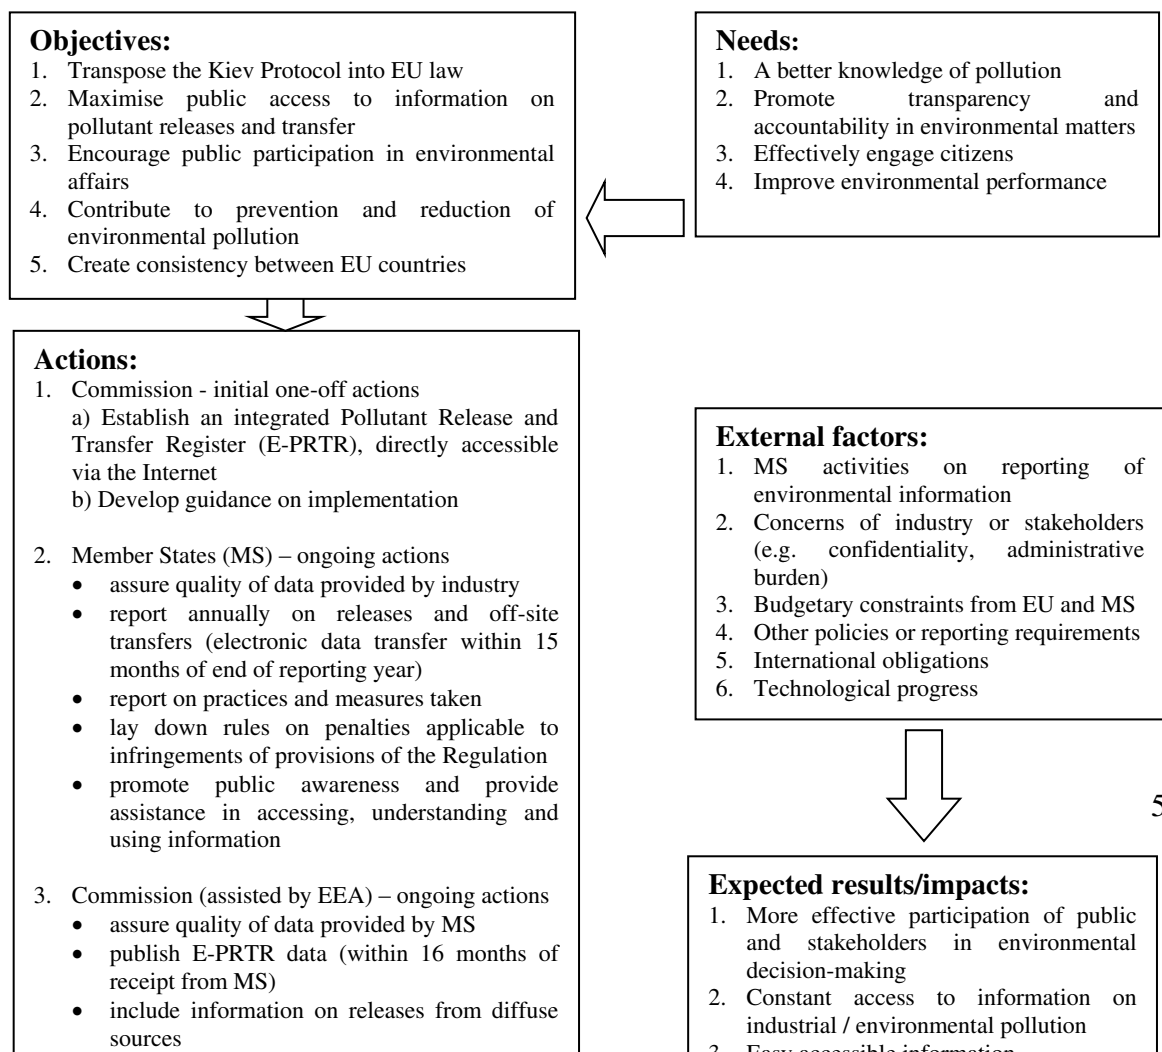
**Objectives:**
1. Transpose the Kiev Protocol into EU law
2. Maximise public access to information on pollutant releases and transfer
3. Encourage public participation in environmental affairs
4. Contribute to prevention and reduction of environmental pollution
5. Create consistency between EU countries

**Needs:**
1. A better knowledge of pollution
2. Promote transparency and accountability in environmental matters
3. Effectively engage citizens
4. Improve environmental performance

**Actions:**
1. Commission - initial one-off actions
a) Establish an integrated Pollutant Release and Transfer Register (E-PRTR), directly accessible via the Internet
b) Develop guidance on implementation

2. Member States (MS) – ongoing actions
- assure quality of data provided by industry
- report annually on releases and off-site transfers (electronic data transfer within 15 months of end of reporting year)
- report on practices and measures taken
- lay down rules on penalties applicable to infringements of provisions of the Regulation
- promote public awareness and provide assistance in accessing, understanding and using information

3. Commission (assisted by EEA) – ongoing actions
- assure quality of data provided by MS
- publish E-PRTR data (within 16 months of receipt from MS)
- include information on releases from diffuse sources

**External factors:**
1. MS activities on reporting of environmental information
2. Concerns of industry or stakeholders (e.g. confidentiality, administrative burden)
3. Budgetary constraints from EU and MS
4. Other policies or reporting requirements
5. International obligations
6. Technological progress

5

**Expected results/impacts:**
1. More effective participation of public and stakeholders in environmental decision-making
2. Constant access to information on industrial / environmental pollution
3. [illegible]